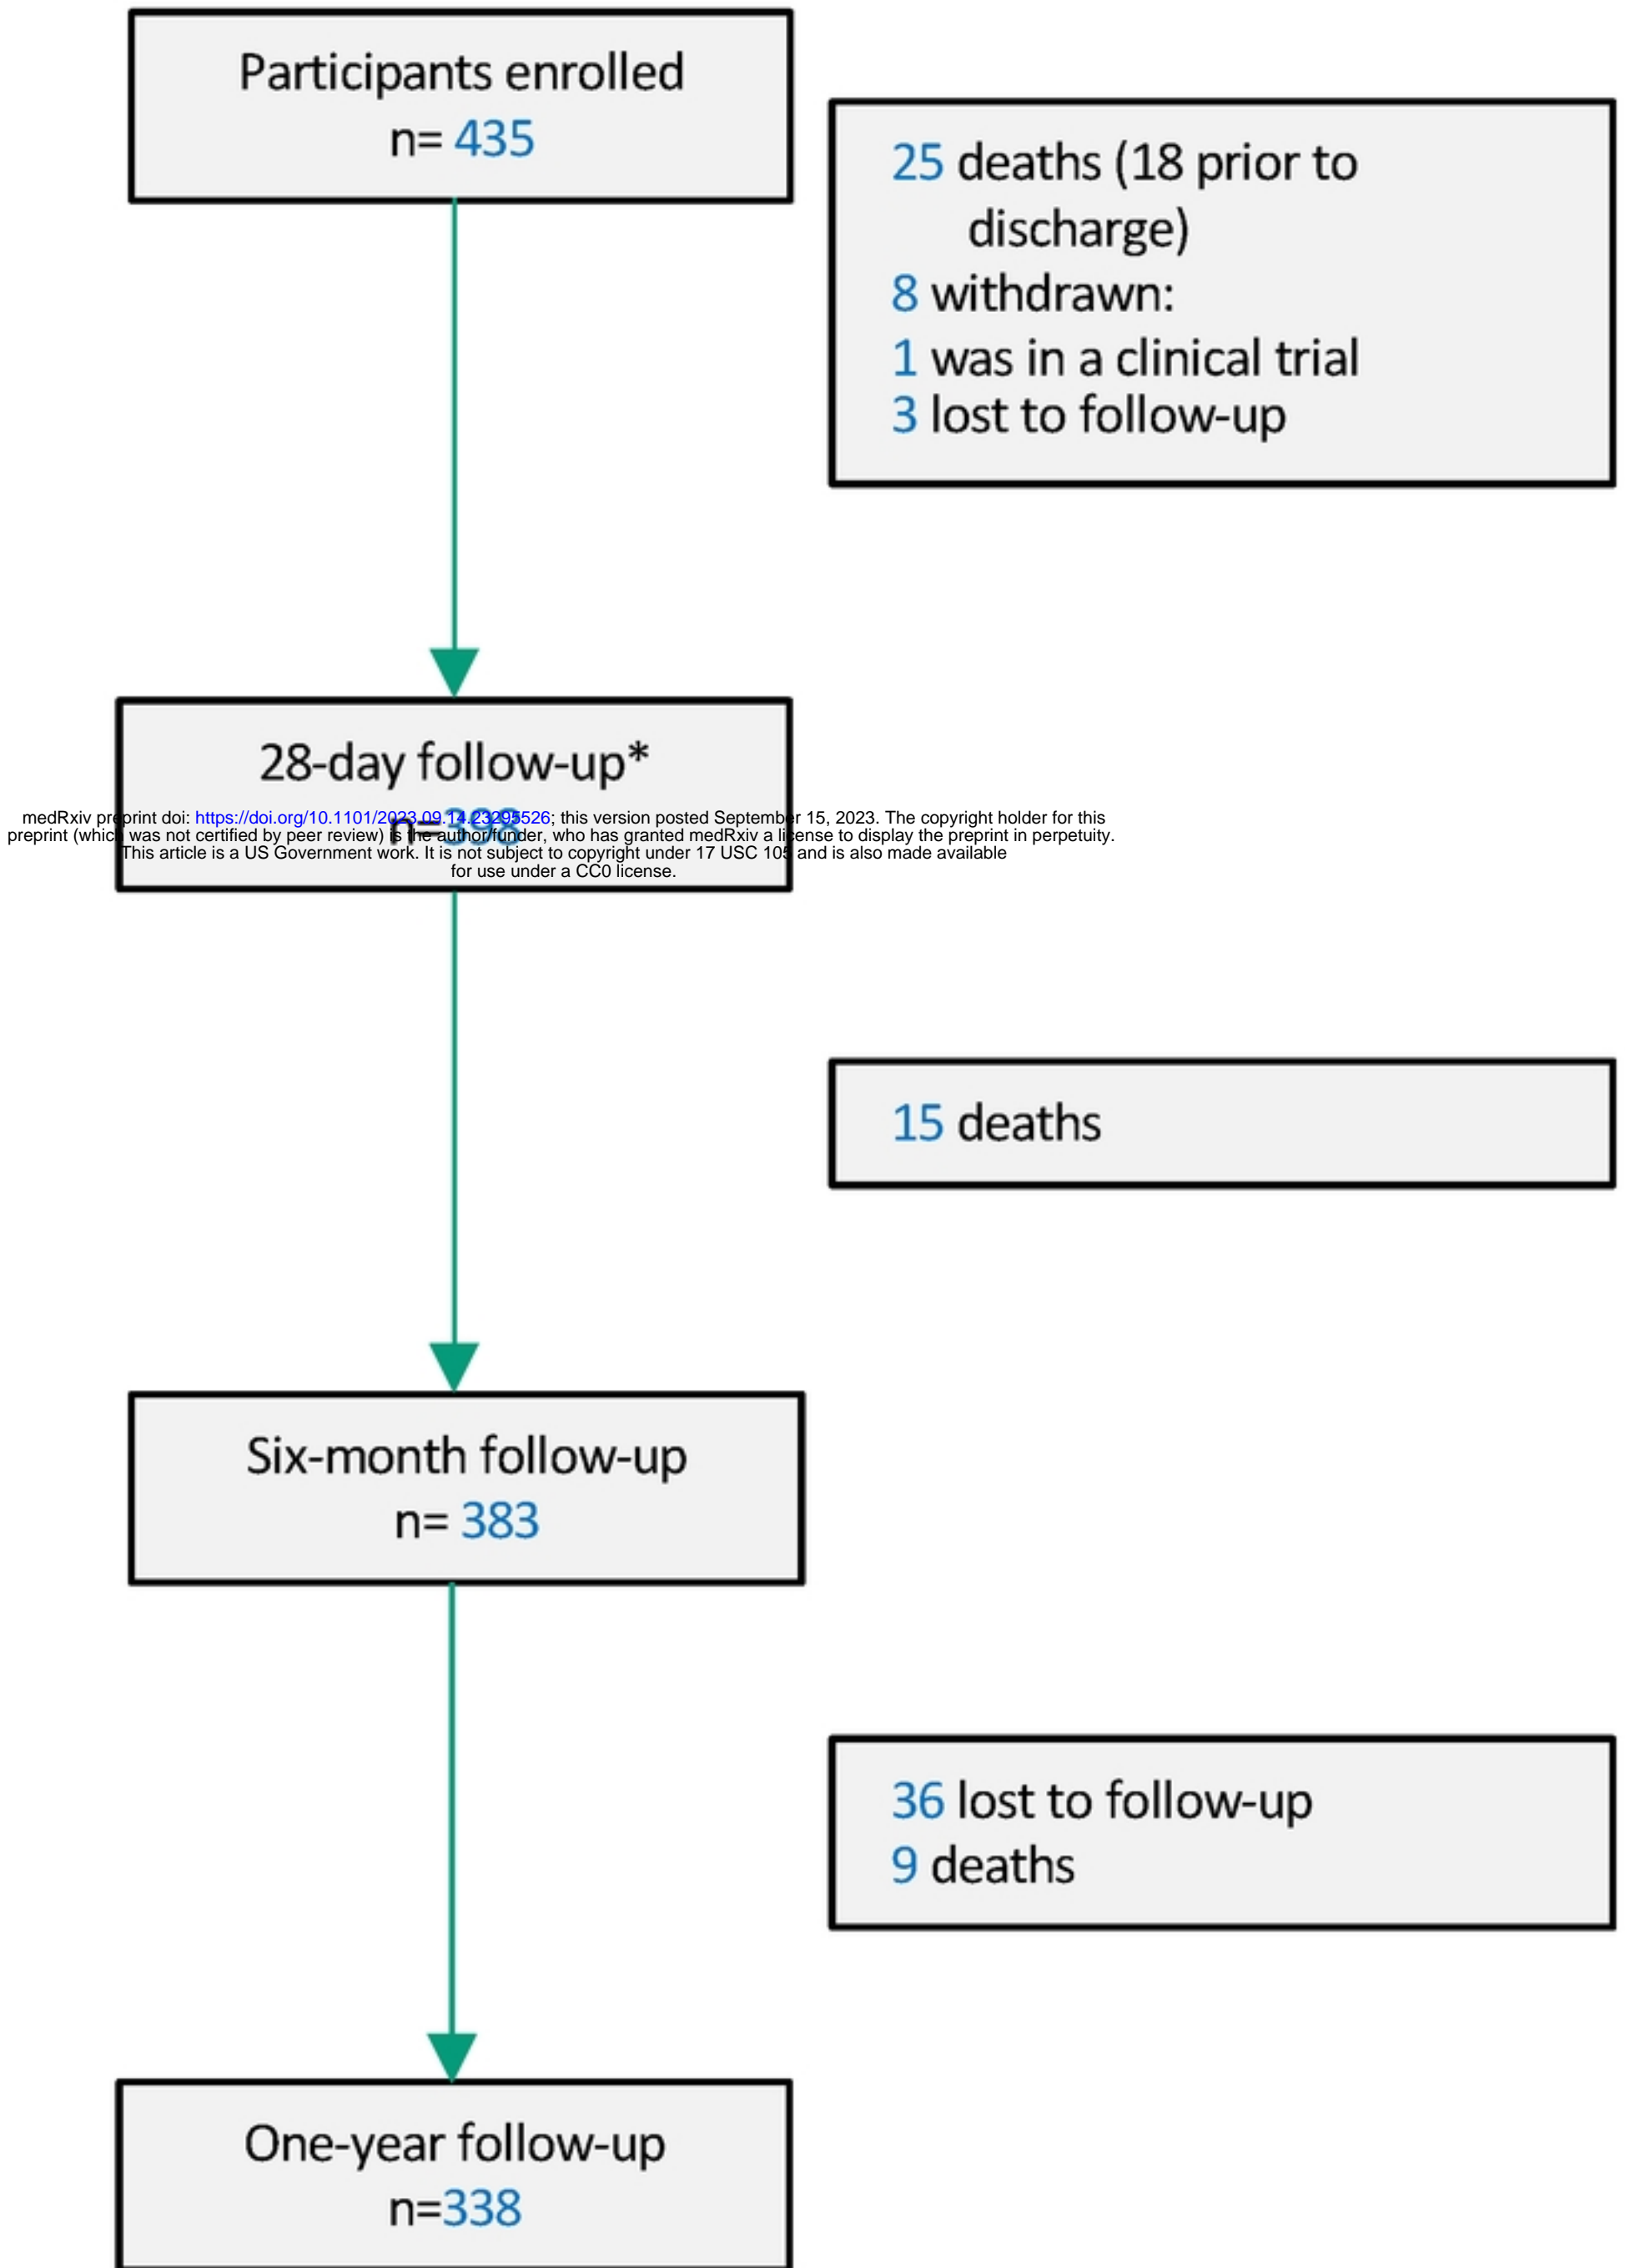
Participants enrolled
n= 435

25 deaths (18 prior to discharge)
8 withdrawn:
1 was in a clinical trial
3 lost to follow-up

28-day follow-up*
n= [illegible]

medRxiv preprint doi: https://doi.org/10.1101/2023.09.14.23295526; this version posted September 15, 2023. The copyright holder for this preprint (which was not certified by peer review) is the author/funder, who has granted medRxiv a license to display the preprint in perpetuity. This article is a US Government work. It is not subject to copyright under 17 USC 105 and is also made available for use under a CC0 license.

15 deaths

Six-month follow-up
n= 383

36 lost to follow-up
9 deaths

One-year follow-up
n=338